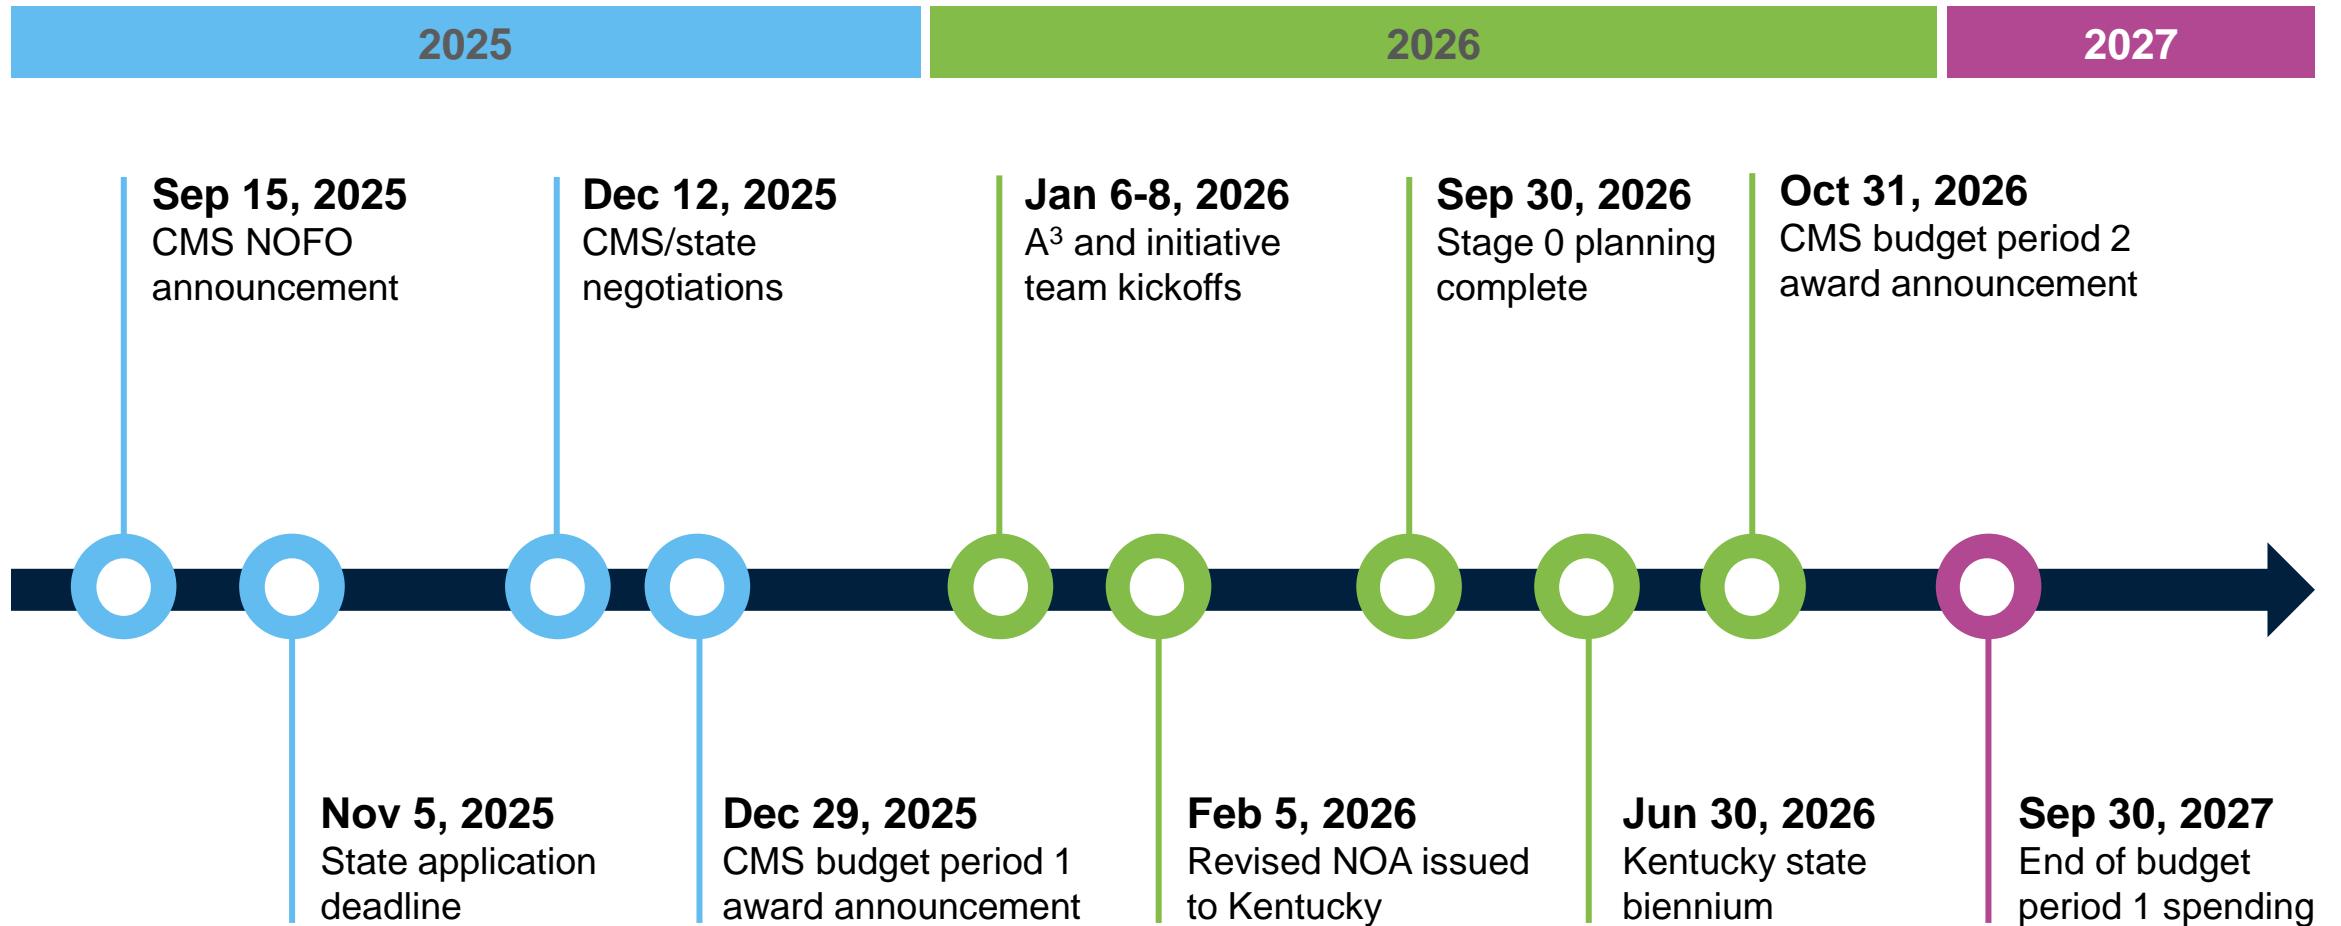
2025

2026

2027

**Sep 15, 2025**
CMS NOFO announcement

**Nov 5, 2025**
State application deadline

**Dec 12, 2025**
CMS/state negotiations

**Dec 29, 2025**
CMS budget period 1 award announcement

**Jan 6-8, 2026**
$A^3$ and initiative team kickoffs

**Feb 5, 2026**
Revised NOA issued to Kentucky

**Sep 30, 2026**
Stage 0 planning complete

**Jun 30, 2026**
Kentucky state biennium

**Oct 31, 2026**
CMS budget period 2 award announcement

**Sep 30, 2027**
End of budget period 1 spending